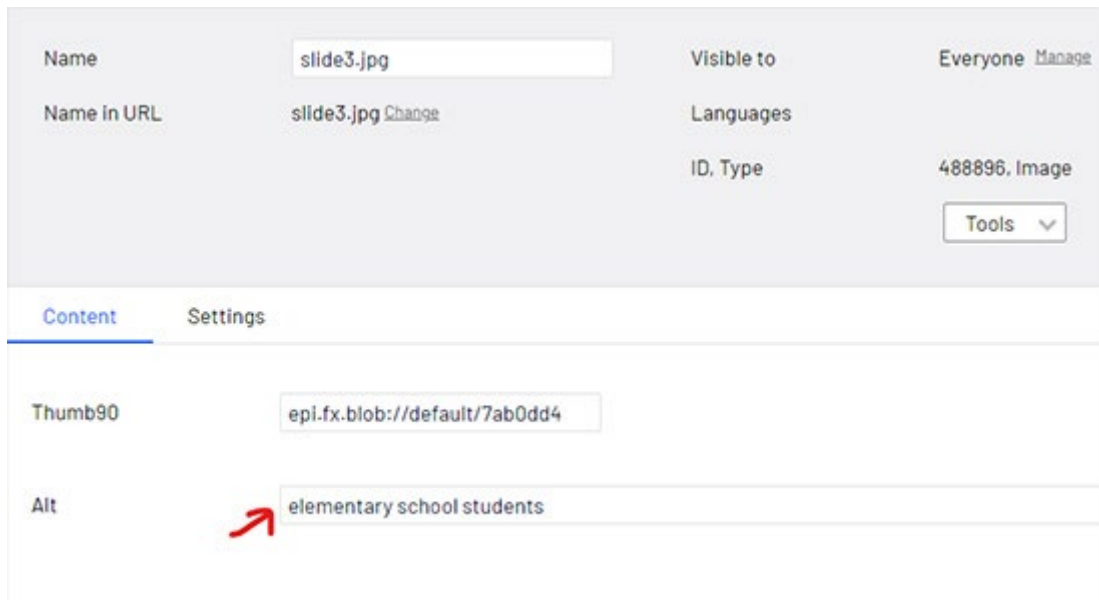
Name slide3.jpg

Visible to Everyone Manage

Name in URL slide3.jpg Change

Languages

ID, Type 488896, Image

Tools

Content Settings

Thumb90 epi.fx.blob://default/7ab0dd4

Alt elementary school students